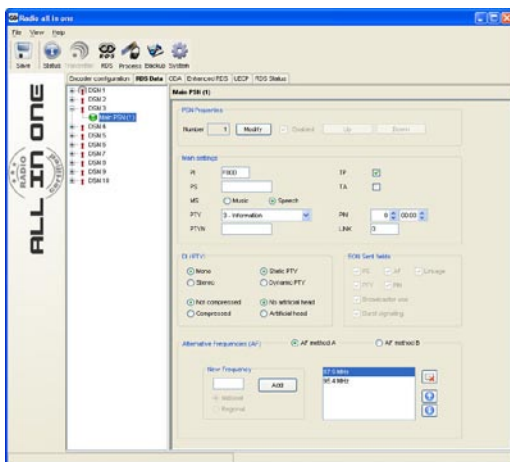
Radio all in one

File View Help

Save Status Transmitter RDS Process EthClub System

Decoder configuration RDS Data ODA Enhanced RDS UECP RDS Status

ALL IN ONE

RADIO

DSN 1
DSN 2
DSN 3
Main PSN (1)
DSN 4
DSN 5
DSN 6
DSN 7
DSN 8
DSN 9
DSN 10

Main PSN (1)

PSN Properties

Number 1 Modify Enabled Up Down

Main settings

PI F000

PS

MS Music Speech

PTY 3 - Information

PTYN

TP

TA

PIN 0 00:00

LINK 0

DI (PTY)

None

Stereo

Not compressed

Compressed

Static PTY

Dynamic PTY

No artificial head

Artificial head

EON Sent fields

PS AF Linkage

PTY PIN

Broadcaster use

Switch signalling

Alternative frequencies (AF) AF method A AF method B

New Frequency

Add

National

Regional

87.5 MHz
95.4 MHz